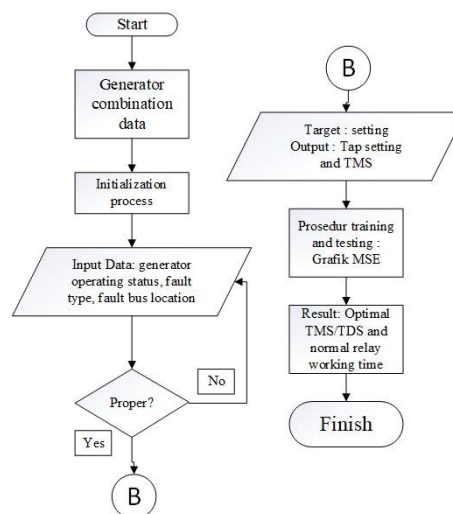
Start

Generator combination data

Initialization process

Input Data: generator operating status, fault type, fault bus location

Proper?

No

Yes

B

B

Target : setting
Output : Tap setting and TMS

Prosedur training and testing : Grafik MSE

Result: Optimal TMS/TDS and normal relay working time

Finish